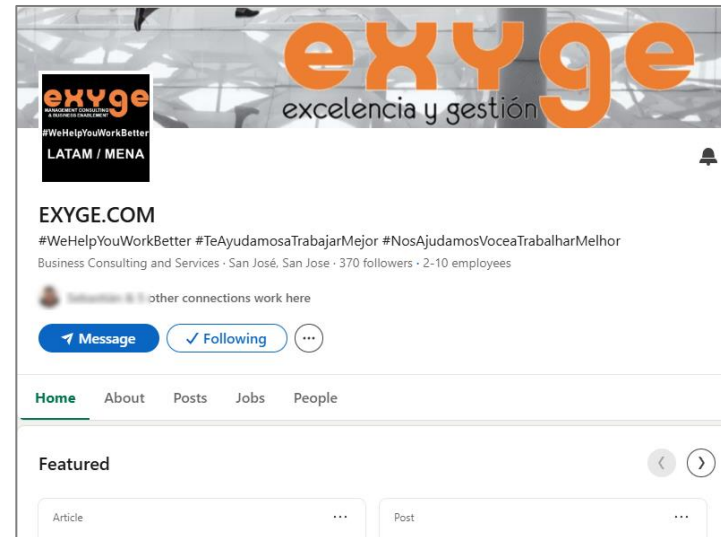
exyge
excelencia y gestión

exyge
MANAGEMENT CONSULTING & BUSINESS ENABLEMENT
#WeHelpYouWorkBetter
LATAM / MENA

EXYGE.COM
#WeHelpYouWorkBetter #TeAyudamosaTrabajarMejor #NosAjudamosVoceaTrabalharMelhor
Business Consulting and Services · San José, San Jose · 370 followers · 2-10 employees

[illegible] other connections work here

Message
✓ Following
···

Home About Posts Jobs People

Featured

Article ···

Post ···